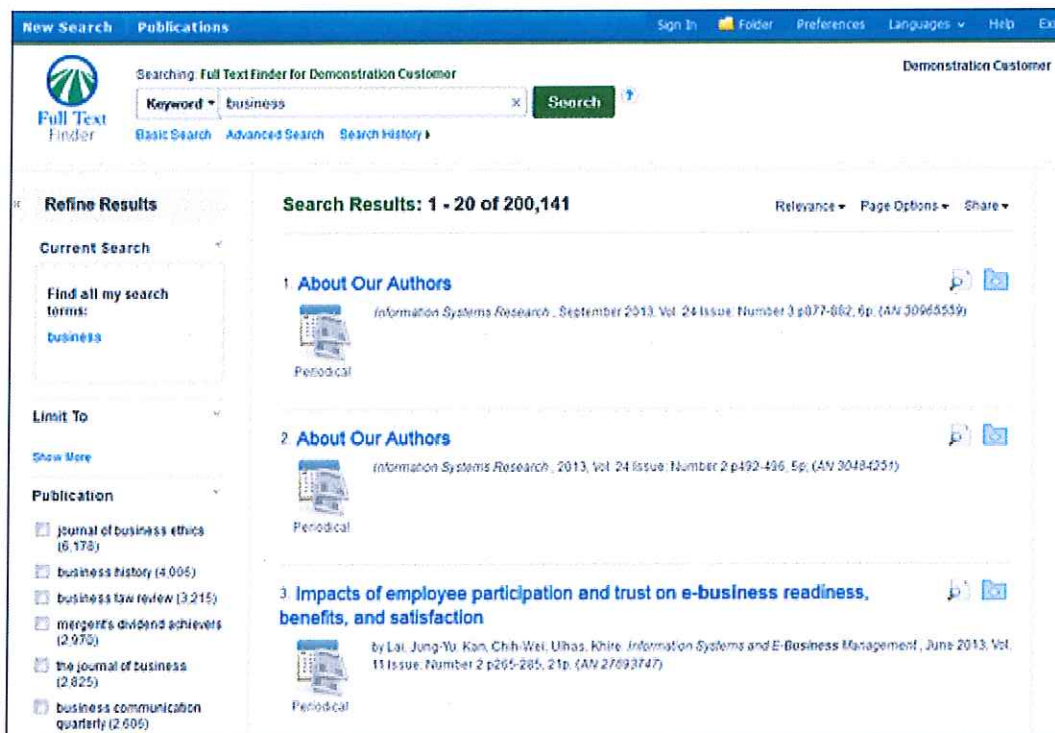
New Search Publications

Sign In Folder Preferences Languages Help Ex

Full Text Finder

Searching: Full Text Finder for Demonstration Customer

Demonstration Customer

Keyword business × Search

Basic Search Advanced Search Search History

Refine Results

Current Search

Find all my search terms:

business

Limit To

Show More

Publication

journal of business ethics (6,178)

business history (4,005)

business law review (3,215)

mergent's dividend achievers (2,970)

the journal of business (2,825)

business communication quarterly (2,605)

Search Results: 1 - 20 of 200,141

Relevance Page Options Share

1. About Our Authors

Information Systems Research , September 2013, Vol. 24 Issue: Number 3 p877-882, 6p. (AN 30965559)

Periodical

2. About Our Authors

Information Systems Research , 2013, Vol. 24 Issue: Number 2 p492-496, 5p. (AN 30484251)

Periodical

3. Impacts of employee participation and trust on e-business readiness, benefits, and satisfaction

by Lai, Jung-Yu, Kan, Chih-Wei, Ulhas, Khire. Information Systems and E-Business Management , June 2013, Vol. 11 Issue: Number 2 p265-285, 21p. (AN 27693747)

Periodical